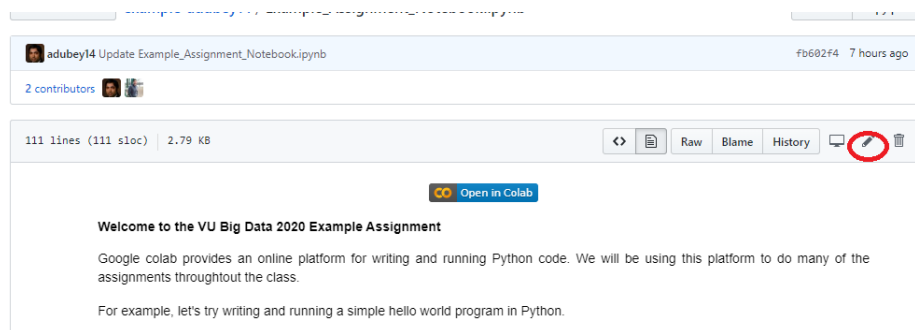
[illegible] / Example_Assignment_Notebook.ipynb

adubey14 Update Example_Assignment_Notebook.ipynb

fb602f4 7 hours ago

2 contributors

111 lines (111 sloc) | 2.79 KB

Raw Blame History

CO Open in Colab

**Welcome to the VU Big Data 2020 Example Assignment**

Google colab provides an online platform for writing and running Python code. We will be using this platform to do many of the assignments throughtout the class.

For example, let's try writing and running a simple hello world program in Python.